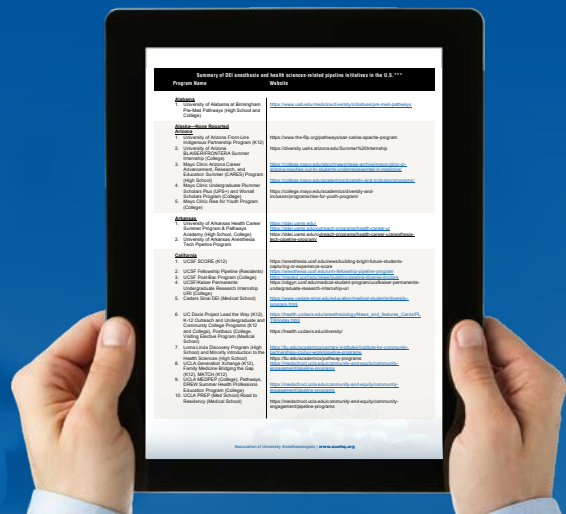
Summary of DEI anesthesia and health sciences-related pipeline initiatives in the U.S.***

| Program Name | Website |
|---|---|
| **Alabama** 1. University of Alabama at Birmingham Pre-Med Pathways (High School and College) | https://www.uab.edu/medicine/diversity/initiatives/pre-med-pathways |
| **Alaska—None Reported** **Arizona** 1. University of Arizona Front-Line Indigenous Partnership Program (K12) 2. University of Arizona BLAISER/FRONTERA Summer Internship (College) 3. Mayo Clinic Arizona Career Advancement, Research, and Education Summer (CARES) Program (High School) 4. Mayo Clinic Undergraduate Plummer Scholars Plus (UPS+) and Worrell Scholars Program (College) 5. Mayo Clinic Rise for Youth Program (College) | https://www.the-flip.org/pathways/san-carlos-apache-program https://diversity.uahs.arizona.edu/Summer%20internship https://college.mayo.edu/about/news/news-archive/mayo-clinic-in-arizona-reaches-out-to-students-underrepresented-in-medicine/ https://college.mayo.edu/academics/diversity-and-inclusion/programs/ https://college.mayo.edu/academics/diversity-and-inclusion/programs/rise-for-youth-program/ |
| **Arkansas** 1. University of Arkansas Health Career Summer Program & Pathways Academy (High School, College) 2. University of Arkansas Anesthesia Tech Pipeline Program | https://cdar.uams.edu/ https://cdar.uams.edu/outreach-programs/health-career-u/ https://cdar.uams.edu/outreach-programs/health-career-u/anesthesia-tech-pipeline-program/ |
| **California** 1. UCSF SCORE (K12) 2. UCSF Fellowship Pipeline (Residents) 3. UCSF Post-Bac Program (College) 4. UCSF/Kaiser Permanente Undergraduate Research Internship URI (College) 5. Cedars Sinai DEI (Medical School) 6. UC Davis Project Lead the Way (K12), K-12 Outreach and Undergraduate and Community College Programs (K12 and College), Postbacc (College, Visiting Elective Program (Medical School) 7. Loma Linda Discovery Program (High School) and Minority Introduction to the Health Sciences (High School) 8. UCLA Generation Xchange (K12), Family Medicine Bridging the Gap (K12), MATCH (K12) 9. UCLA MEDPEP (College), Pathways, DREW Summer Health Professions Education Program (College) 10. UCLA PREP (Med School) Road to Residency (Medical School) | https://anesthesia.ucsf.edu/news/building-bright-future-students-capturing-er-experience-score https://anesthesia.ucsf.edu/uom-fellowship-pipeline-program https://medpb.ucsf.edu/news/building-pipeline-diverse-doctors https://olsgrc.ucsf.edu/medical-student-program/ucsfkaiser-permanente-undergraduate-research-internship-uri https://www.cedars-sinai.edu/education/medical-students/diversity-programs.html https://health.ucdavis.edu/anesthesiology/News_and_features_Cards/PLTWtoday.html https://health.ucdavis.edu/diversity/ https://llu.edu/academics/centers-institutes/institute-for-community-partnerships/global-workforce/pipeline-programs https://llu.edu/academics/pathway-programs https://medschool.ucla.edu/community-and-equity/community-engagement/pipeline-programs https://medschool.ucla.edu/community-and-equity/community-engagement/pipeline-programs https://medschool.ucla.edu/community-and-equity/community-engagement/pipeline-programs |

Association of University Anesthesiologists | www.auahq.org